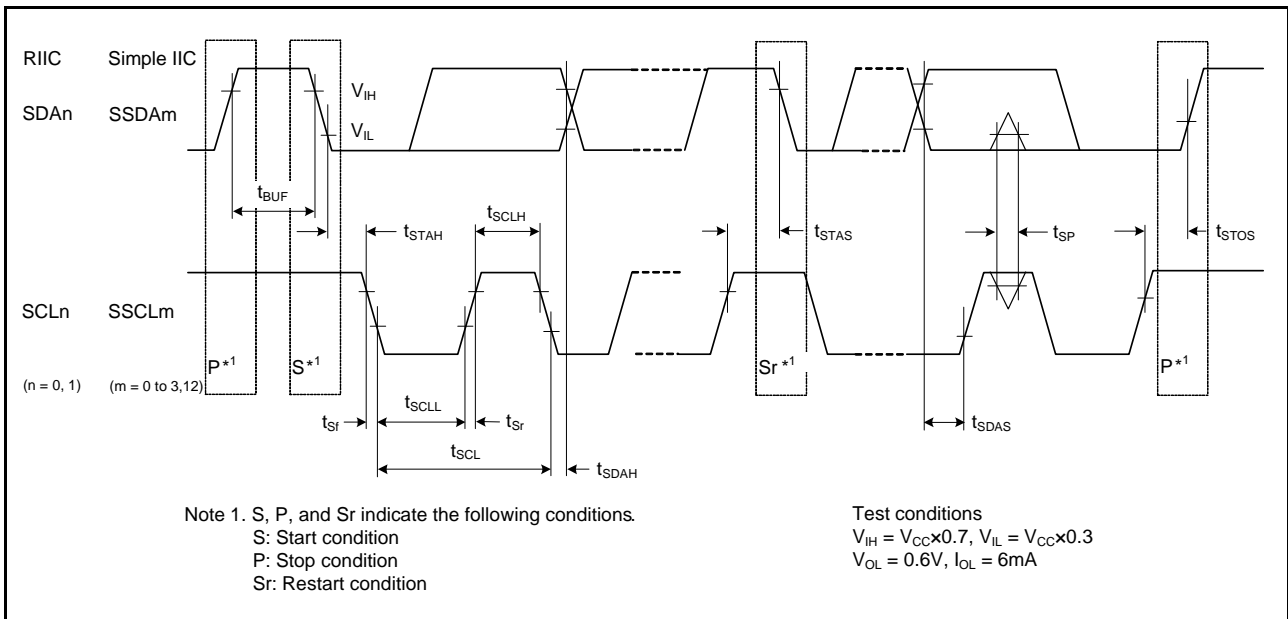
RIIC Simple IIC

SDAn SSDAm

$V_{IH}$

$V_{IL}$

$t_{BUF}$

$t_{STAH}$

$t_{SCLH}$

$t_{STAS}$

$t_{SP}$

$t_{STOS}$

SCLn SSCLm

P$^{*1}$

S$^{*1}$

Sr$^{*1}$

P$^{*1}$

(n = 0, 1) (m = 0 to 3,12)

$t_{Sf}$

$t_{SCLL}$

$t_{Sr}$

$t_{SDAS}$

$t_{SCL}$

$t_{SDAH}$

Note 1. S, P, and Sr indicate the following conditions.
S: Start condition
P: Stop condition
Sr: Restart condition

Test conditions
$V_{IH} = V_{CC}\times0.7$, $V_{IL} = V_{CC}\times0.3$
$V_{OL} = 0.6V$, $I_{OL} = 6mA$